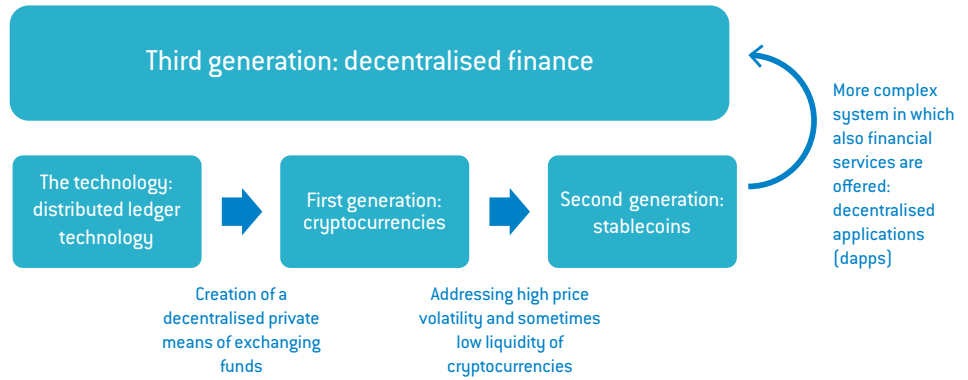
Third generation: decentralised finance

More complex system in which also financial services are offered: decentralised applications (dapps)

The technology: distributed ledger technology

First generation: cryptocurrencies

Second generation: stablecoins

Creation of a decentralised private means of exchanging funds

Addressing high price volatility and sometimes low liquidity of cryptocurrencies